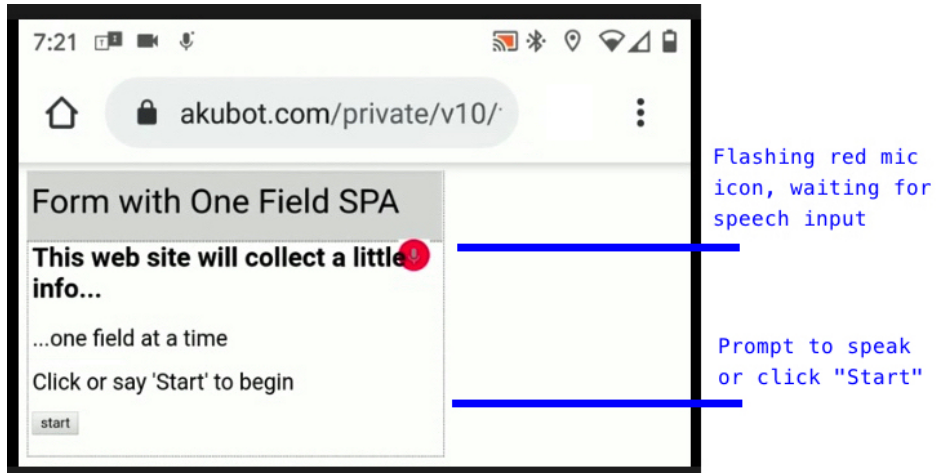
7:21

akubot.com/private/v10/

Form with One Field SPA

This web site will collect a little info...

...one field at a time

Click or say 'Start' to begin

start

Flashing red mic icon, waiting for speech input

Prompt to speak or click "Start"